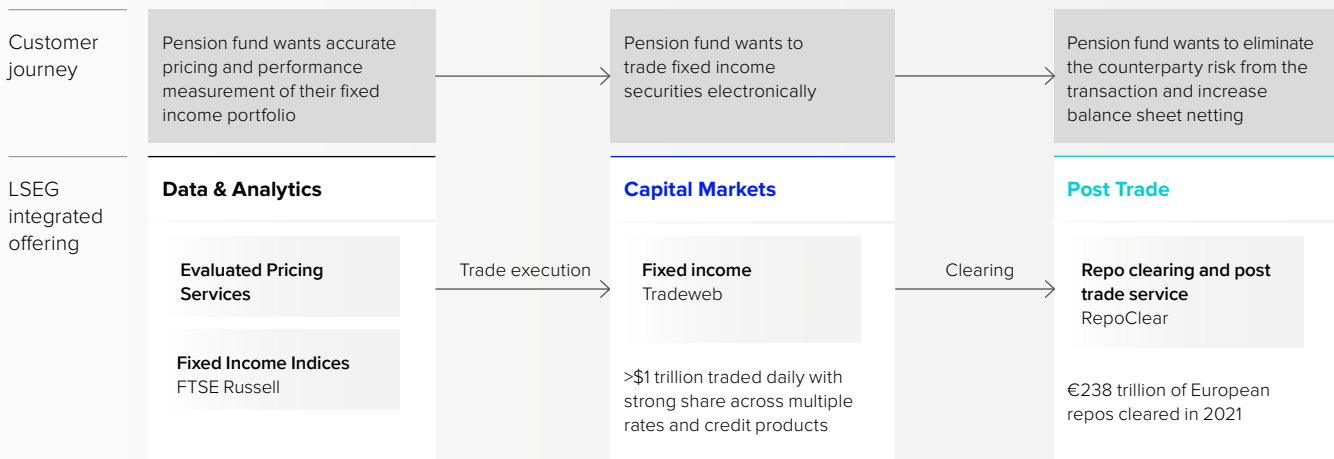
Customer journey

Pension fund wants accurate pricing and performance measurement of their fixed income portfolio

Pension fund wants to trade fixed income securities electronically

Pension fund wants to eliminate the counterparty risk from the transaction and increase balance sheet netting

LSEG integrated offering

Data & Analytics

Evaluated Pricing Services

Fixed Income Indices
FTSE Russell

Trade execution

Capital Markets

Fixed income
Tradeweb

>$1 trillion traded daily with strong share across multiple rates and credit products

Clearing

Post Trade

Repo clearing and post trade service
RepoClear

€238 trillion of European repos cleared in 2021